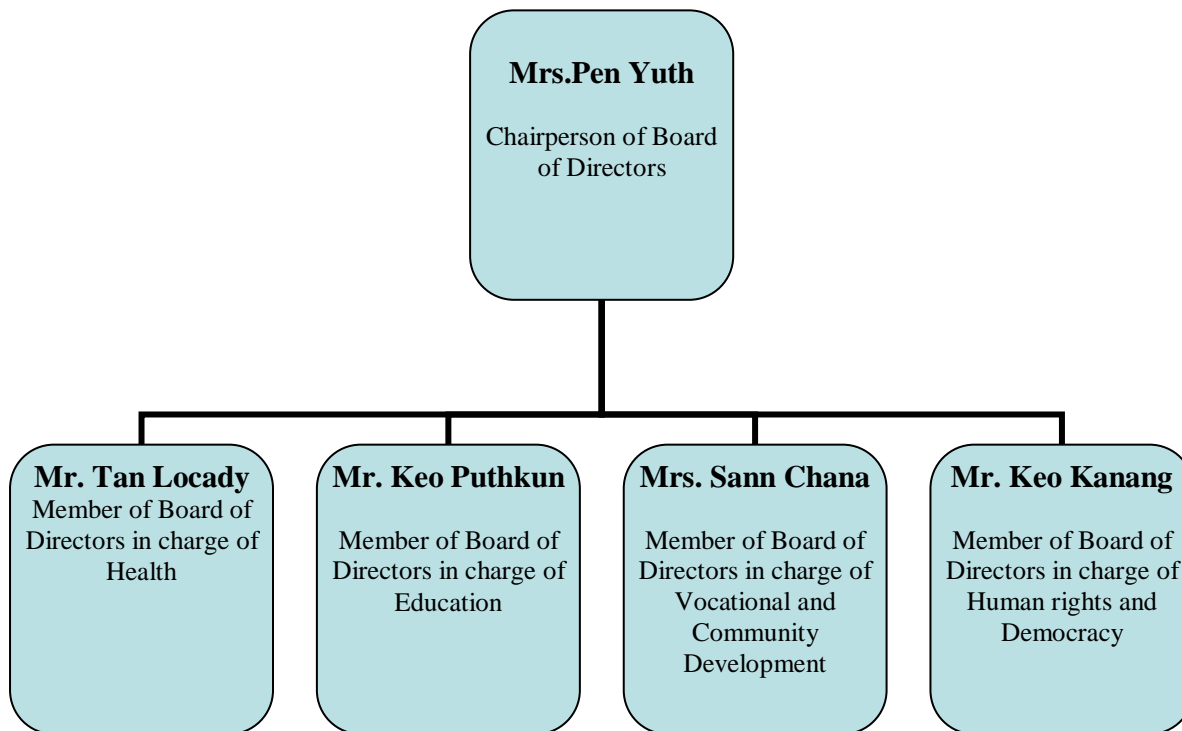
Mrs.Pen Yuth
Chairperson of Board of Directors

Mr. Tan Locady
Member of Board of Directors in charge of Health

Mr. Keo Puthkun
Member of Board of Directors in charge of Education

Mrs. Sann Chana
Member of Board of Directors in charge of Vocational and Community Development

Mr. Keo Kanang
Member of Board of Directors in charge of Human rights and Democracy